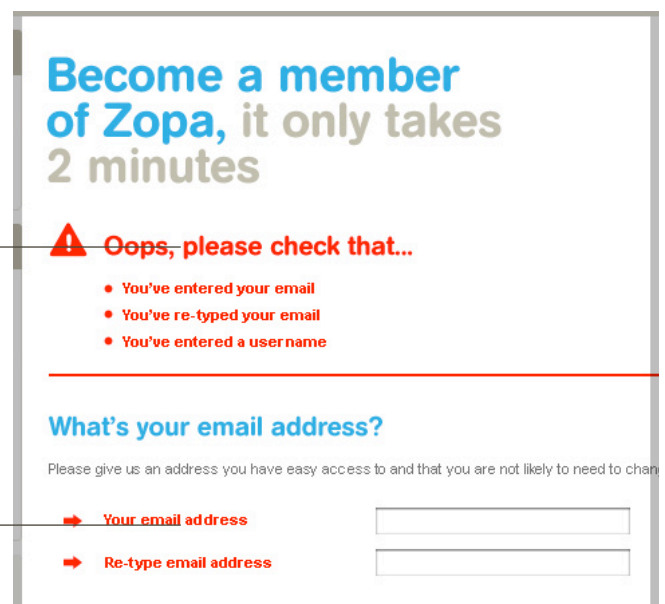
Become a member of Zopa, it only takes 2 minutes

Oops, please check that...

- You've entered your email
- You've re-typed your email
- You've entered a username

What's your email address?

Please give us an address you have easy access to and that you are not likely to need to chang

Your email address

Re-type email address